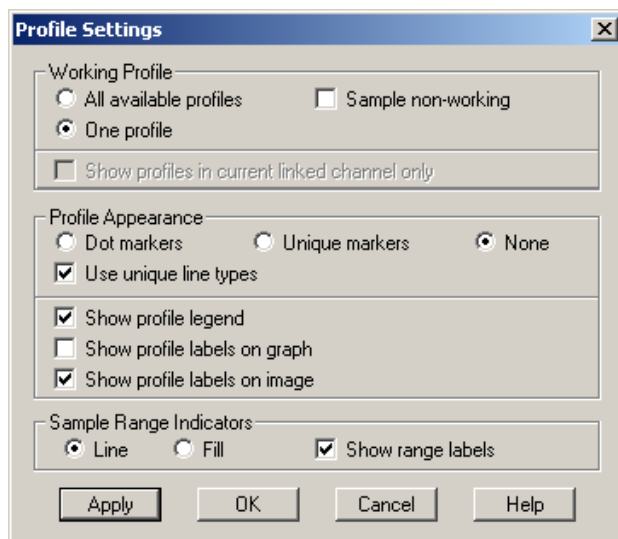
Profile Settings

Working Profile
All available profiles
Sample non-working
One profile
Show profiles in current linked channel only

Profile Appearance
Dot markers
Unique markers
None
Use unique line types
Show profile legend
Show profile labels on graph
Show profile labels on image

Sample Range Indicators
Line
Fill
Show range labels

Apply
OK
Cancel
Help